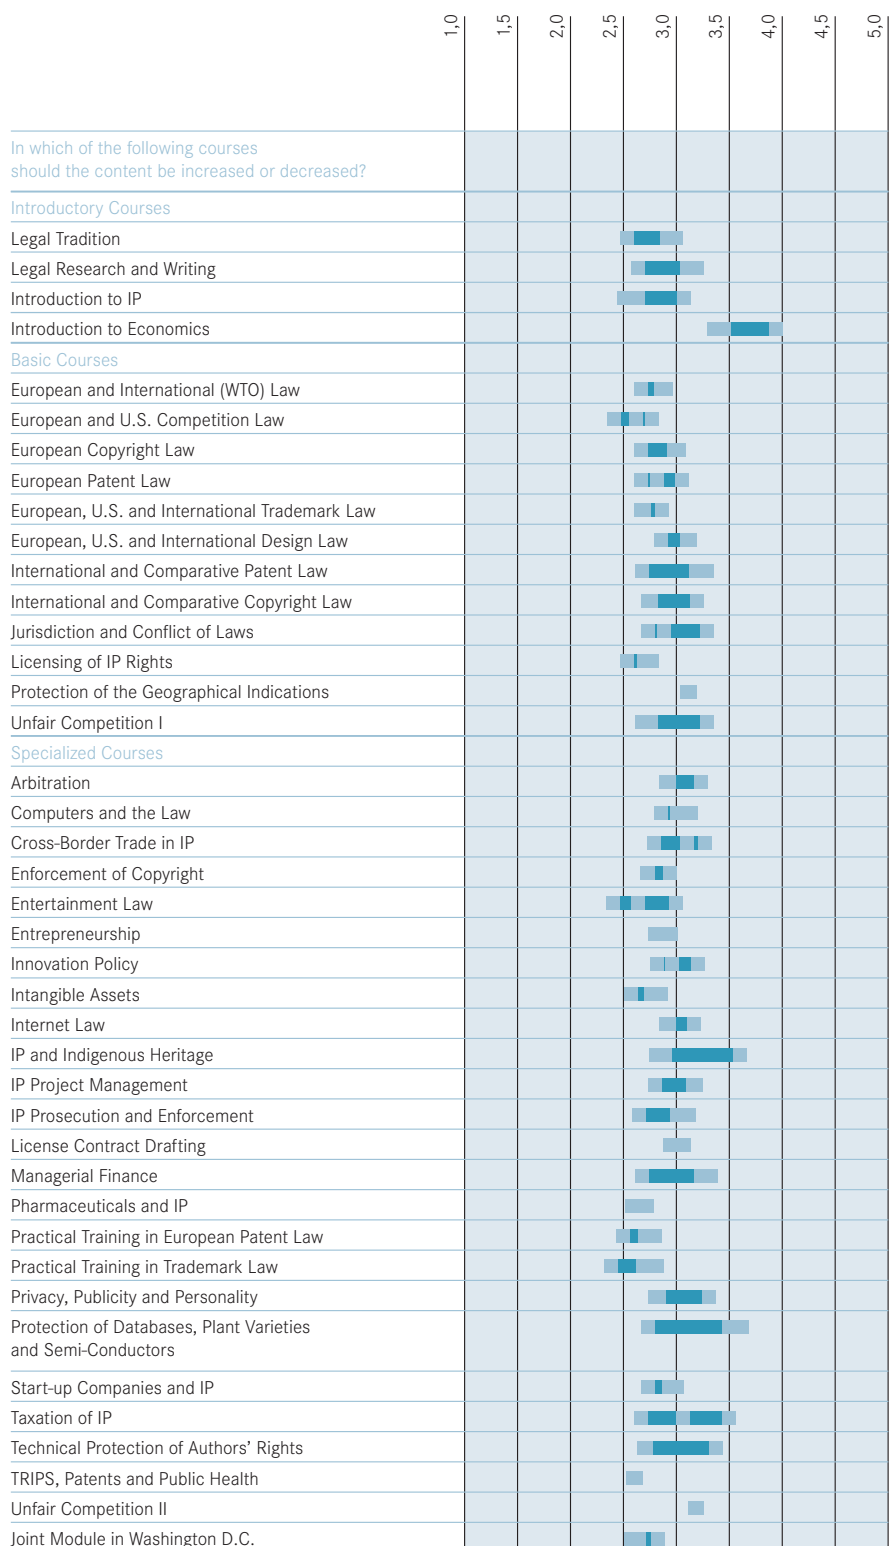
1,0 1,5 2,0 2,5 3,0 3,5 4,0 4,5 5,0

In which of the following courses should the content be increased or decreased?

Introductory Courses
Legal Tradition
Legal Research and Writing
Introduction to IP
Introduction to Economics

Basic Courses
European and International (WTO) Law
European and U.S. Competition Law
European Copyright Law
European Patent Law
European, U.S. and International Trademark Law
European, U.S. and International Design Law
International and Comparative Patent Law
International and Comparative Copyright Law
Jurisdiction and Conflict of Laws
Licensing of IP Rights
Protection of the Geographical Indications
Unfair Competition I

Specialized Courses
Arbitration
Computers and the Law
Cross-Border Trade in IP
Enforcement of Copyright
Entertainment Law
Entrepreneurship
Innovation Policy
Intangible Assets
Internet Law
IP and Indigenous Heritage
IP Project Management
IP Prosecution and Enforcement
License Contract Drafting
Managerial Finance
Pharmaceuticals and IP
Practical Training in European Patent Law
Practical Training in Trademark Law
Privacy, Publicity and Personality
Protection of Databases, Plant Varieties and Semi-Conductors
Start-up Companies and IP
Taxation of IP
Technical Protection of Authors' Rights
TRIPS, Patents and Public Health
Unfair Competition II
Joint Module in Washington D.C.